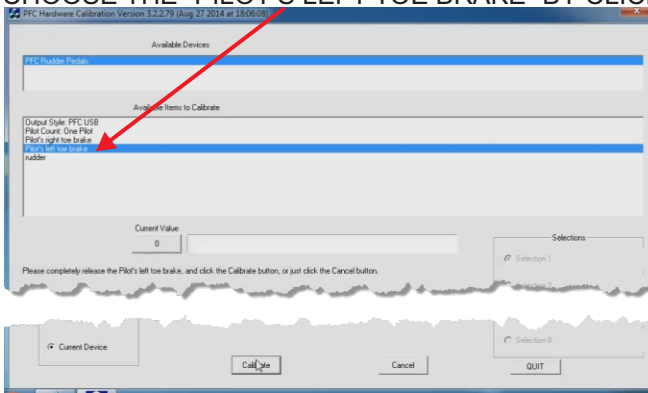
CHOOSE THE "PILOT'S LEFT TOE BRAKE" BY CLIC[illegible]

PFC Hardware Calibration Version 3.2.2.79 (Aug 27 2014 at 18:06:08)

Available Devices

PFC Rudder Pedals

Available Items to Calibrate

Output Style: PFC USB
Pilot Count: One Pilot
Pilot's right toe brake
Pilot's left toe brake
rudder

Current Value

0

Selections

Selection 1

Please completely release the Pilot's left toe brake, and click the Calibrate button, or just click the Cancel button.

Current Device

Selection 8

Calibrate

Cancel

QUIT